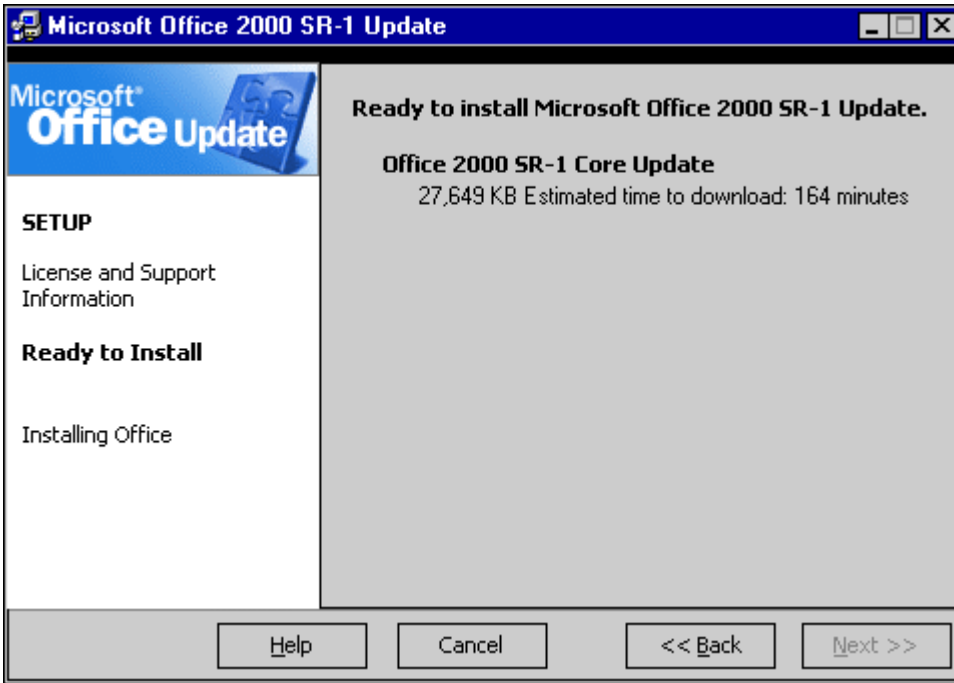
Microsoft Office 2000 SR-1 Update

Microsoft® Office Update

SETUP

License and Support Information

Ready to Install

Installing Office

Ready to install Microsoft Office 2000 SR-1 Update.

Office 2000 SR-1 Core Update
27,649 KB Estimated time to download: 164 minutes

Help

Cancel

<< Back

Next >>